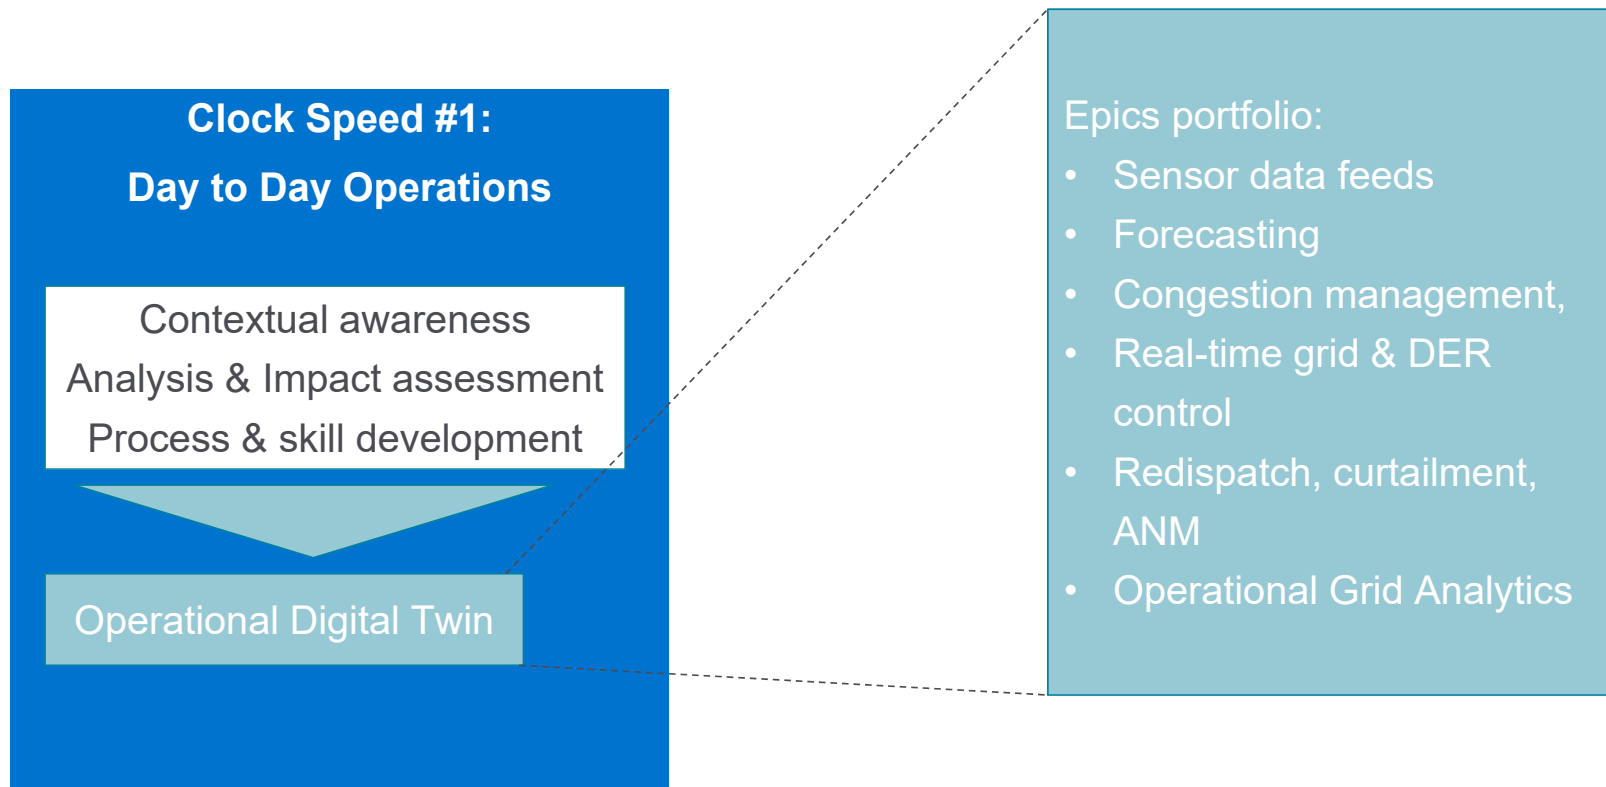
Clock Speed #1:
Day to Day Operations

Contextual awareness
Analysis & Impact assessment
Process & skill development

Operational Digital Twin

Epics portfolio:
• Sensor data feeds
• Forecasting
• Congestion management,
• Real-time grid & DER control
• Redispatch, curtailment, ANM
• Operational Grid Analytics